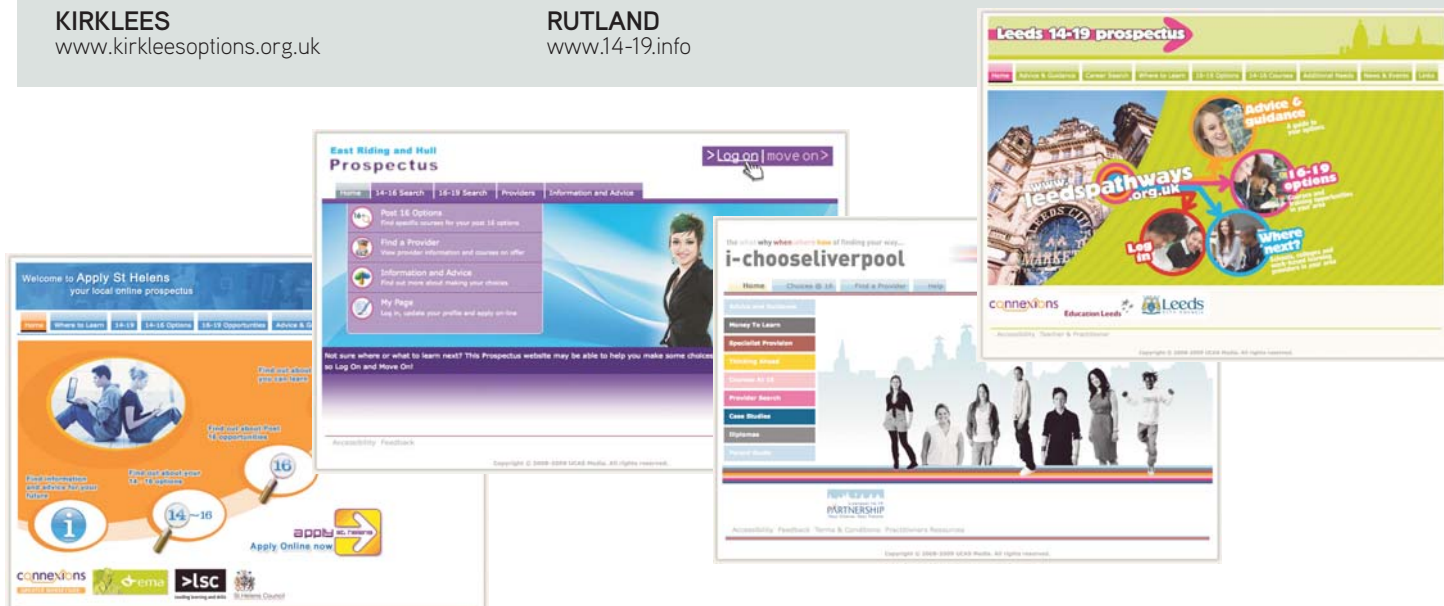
KIRKLEES
www.kirkleesoptions.org.uk

RUTLAND
www.14-19.info

Leeds 14-19 prospectus

Home | Advice & Guidance | Career Search | Where to Learn | 16-19 Options | 14-16 Courses | Additional Needs | News & Events | Links

www.leedspathways.org.uk

Advice & guidance

16-19 options

Where next?

Log in

connexions Education Leeds Leeds

Accessibility Teacher & Practitioner

Copyright © 2008-2009 UCAS Media. All rights reserved.

East Riding and Hull
Prospectus

>Log on | move on>

Home | 14-16 Search | 16-19 Search | Providers | Information and Advice

Post 16 Options
Find specific courses for your post 16 options

Find a Provider
View provider information and courses on offer

Information and Advice
Find out more about making your choices

My Page
Log in, update your profile and apply on-line

Not sure where or what to learn next? This Prospectus website may be able to help you make some choices so Log On and Move On!

Accessibility Feedback

Copyright © 2008-2009 UCAS Media. All rights reserved.

the what why when where how of finding your way...
i-chooseliverpool

Home | Choices @ 16 | Find a Provider | Help

Advice and Guidance
Money To Learn
Specialist Provision
Thinking Ahead
Courses At 16
Provider Search
Case Studies
Diplomas
Parent Guide

PARTNERSHIP

Accessibility Feedback Terms & Conditions Practitioners Resources

Copyright © 2008-2009 UCAS Media. All rights reserved.

Welcome to Apply St Helens
your local online prospectus

Home | Where to Learn | 14-19 | 14-16 Options | 16-19 Opportunities | Advice & G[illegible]

Find out what you can learn

Find out about Post 16 opportunities

Find information and advice for your future

Find out about your 14 - 16 options

16

14~16

apply st.helens

Apply Online now

connexions ema >lsc St Helens Council